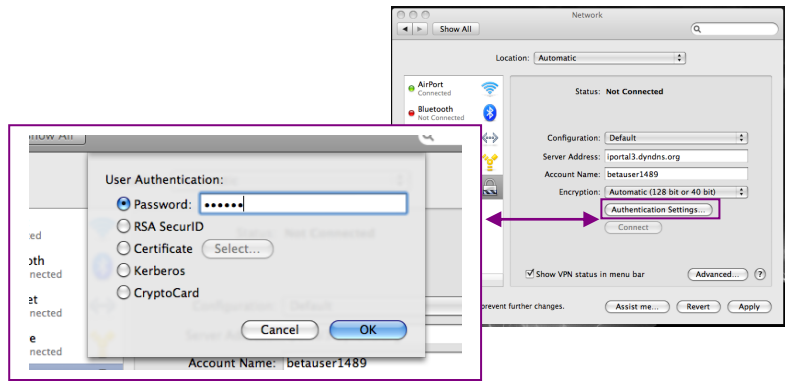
Network

Show All

Location: Automatic

AirPort
Connected

Bluetooth
Not Connected

Status: Not Connected

Configuration: Default

Server Address: iportal3.dyndns.org

Account Name: betauser1489

Encryption: Automatic (128 bit or 40 bit)

Authentication Settings...

Connect

Show VPN status in menu bar

Advanced...

?

prevent further changes.

Assist me...

Revert

Apply

how All

User Authentication:

Password: ••••••

RSA SecurID

Certificate

Select...

Kerberos

CryptoCard

Cancel

OK

cted

oth
nnected

et
nnected

e
nnected

Status: Not Connected

Configuration: Default

Server Ad

Account Name: betauser1489